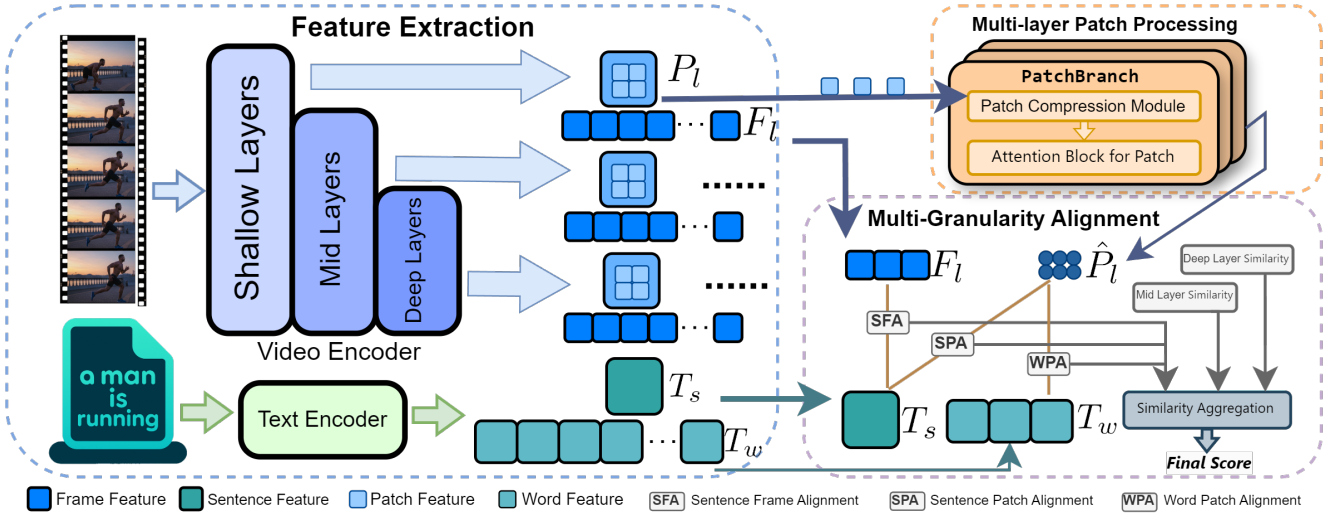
Feature Extraction

Shallow Layers

Mid Layers

Deep Layers

Video Encoder

$P_l$

$F_l$

......

......

a man is running

Text Encoder

$T_s$

$T_w$

Multi-layer Patch Processing

PatchBranch

Patch Compression Module

Attention Block for Patch

Multi-Granularity Alignment

$F_l$

$\hat{P}_l$

Deep Layer Similarity

Mid Layer Similarity

SFA

SPA

WPA

$T_s$

$T_w$

Similarity Aggregation

Final Score

Frame Feature  Sentence Feature  Patch Feature  Word Feature  SFA Sentence Frame Alignment  SPA Sentence Patch Alignment  WPA Word Patch Alignment